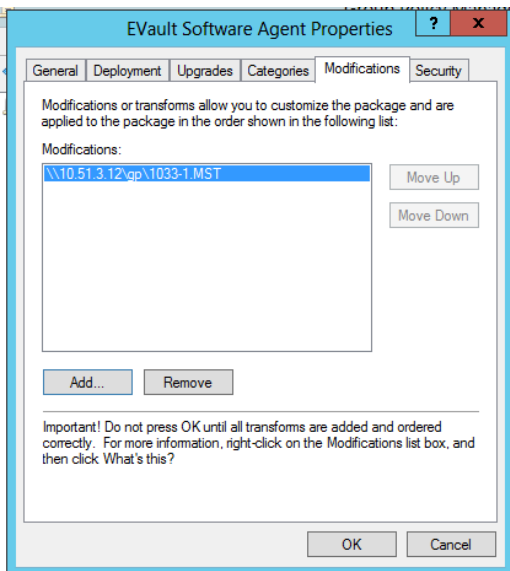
EVault Software Agent Properties
?
X

General | Deployment | Upgrades | Categories | Modifications | Security

Modifications or transforms allow you to customize the package and are applied to the package in the order shown in the following list:

Modifications:

\\10.51.3.12\gp\1033-1.MST

Move Up
Move Down

Add...
Remove

Important! Do not press OK until all transforms are added and ordered correctly. For more information, right-click on the Modifications list box, and then click What's this?

OK
Cancel